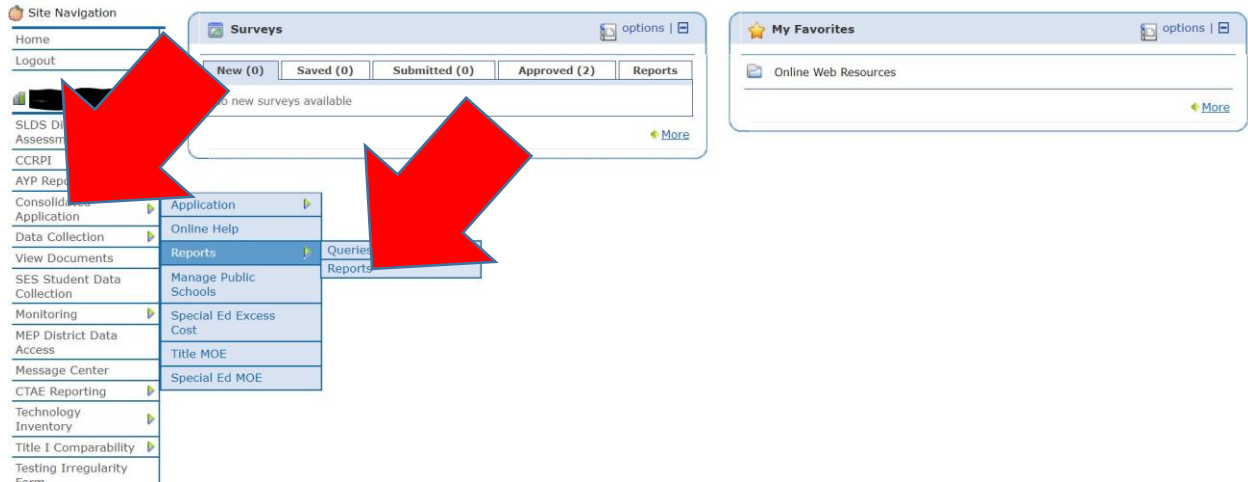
Site Navigation
Home
Logout

SLDS Di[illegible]
Assessm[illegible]
CCRPI
AYP Repo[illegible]
Consolidated Application
Data Collection
View Documents
SES Student Data Collection
Monitoring
MEP District Data Access
Message Center
CTAE Reporting
Technology Inventory
Title I Comparability
Testing Irregularity Form

Application
Online Help
Reports
Manage Public Schools
Special Ed Excess Cost
Title MOE
Special Ed MOE

Queries
Reports

Surveys
options | ⊟

| New (0) | Saved (0) | Submitted (0) | Approved (2) | Reports |
|---|---|---|---|---|

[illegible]o new surveys available

More

My Favorites
options | ⊟

Online Web Resources

More